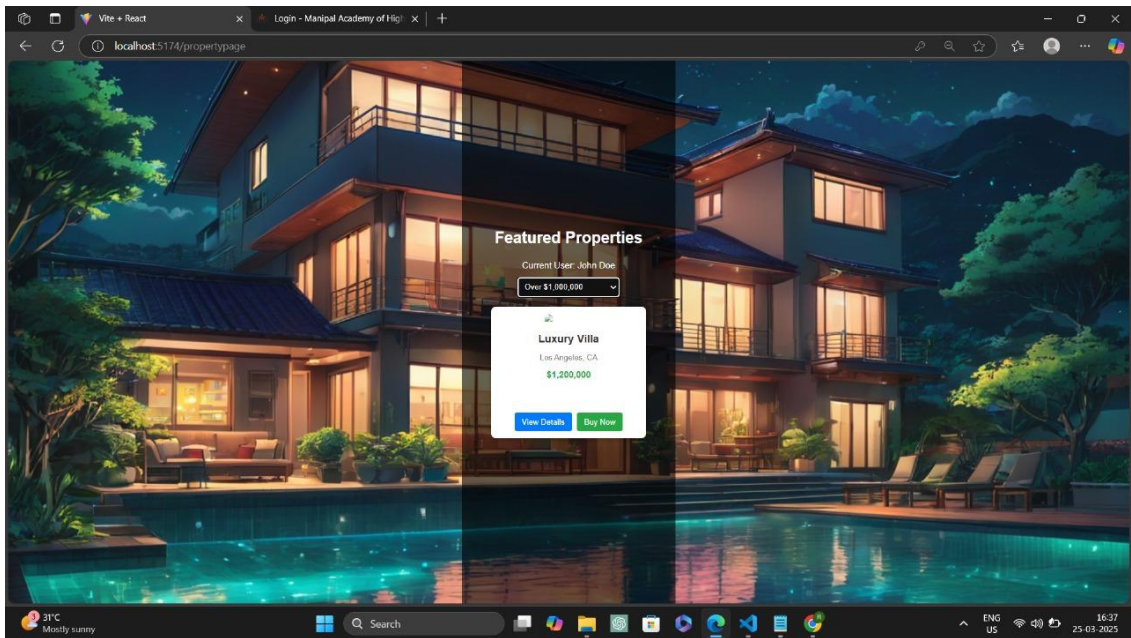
Vite + React
Login - Manipal Academy of High
localhost:5174/propertypage

Featured Properties

Current User: John Doe

Over $1,000,000

Luxury Villa

Los Angeles, CA

$1,200,000

View Details Buy Now

31°C
Mostly sunny

Search

ENG
US

16:37
25-03-2025